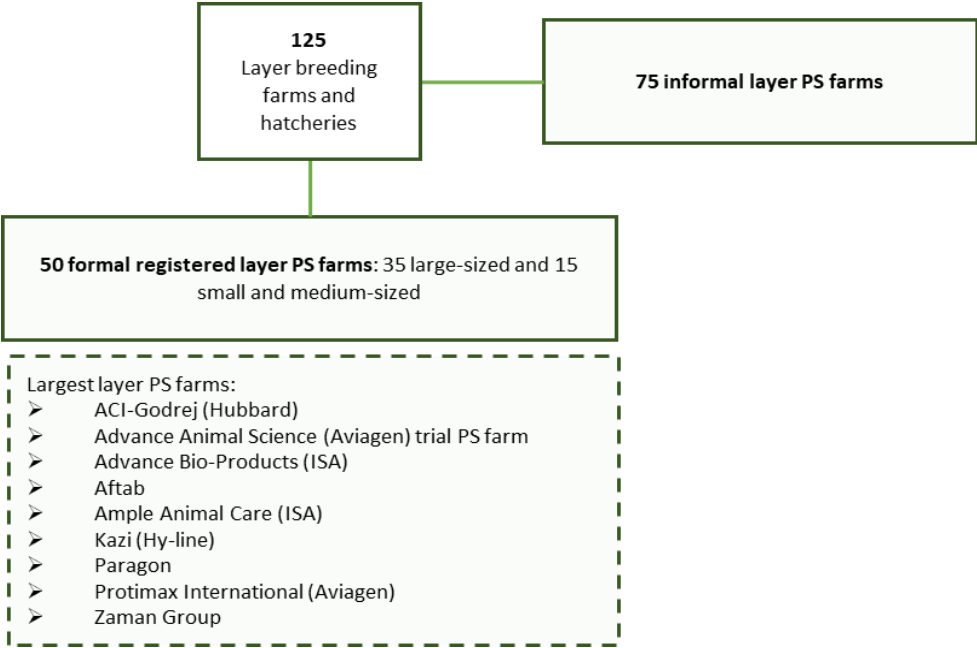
125
Layer breeding farms and hatcheries

75 informal layer PS farms

50 formal registered layer PS farms: 35 large-sized and 15 small and medium-sized

Largest layer PS farms:
➢ ACI-Godrej (Hubbard)
➢ Advance Animal Science (Aviagen) trial PS farm
➢ Advance Bio-Products (ISA)
➢ Aftab
➢ Ample Animal Care (ISA)
➢ Kazi (Hy-line)
➢ Paragon
➢ Protimax International (Aviagen)
➢ Zaman Group